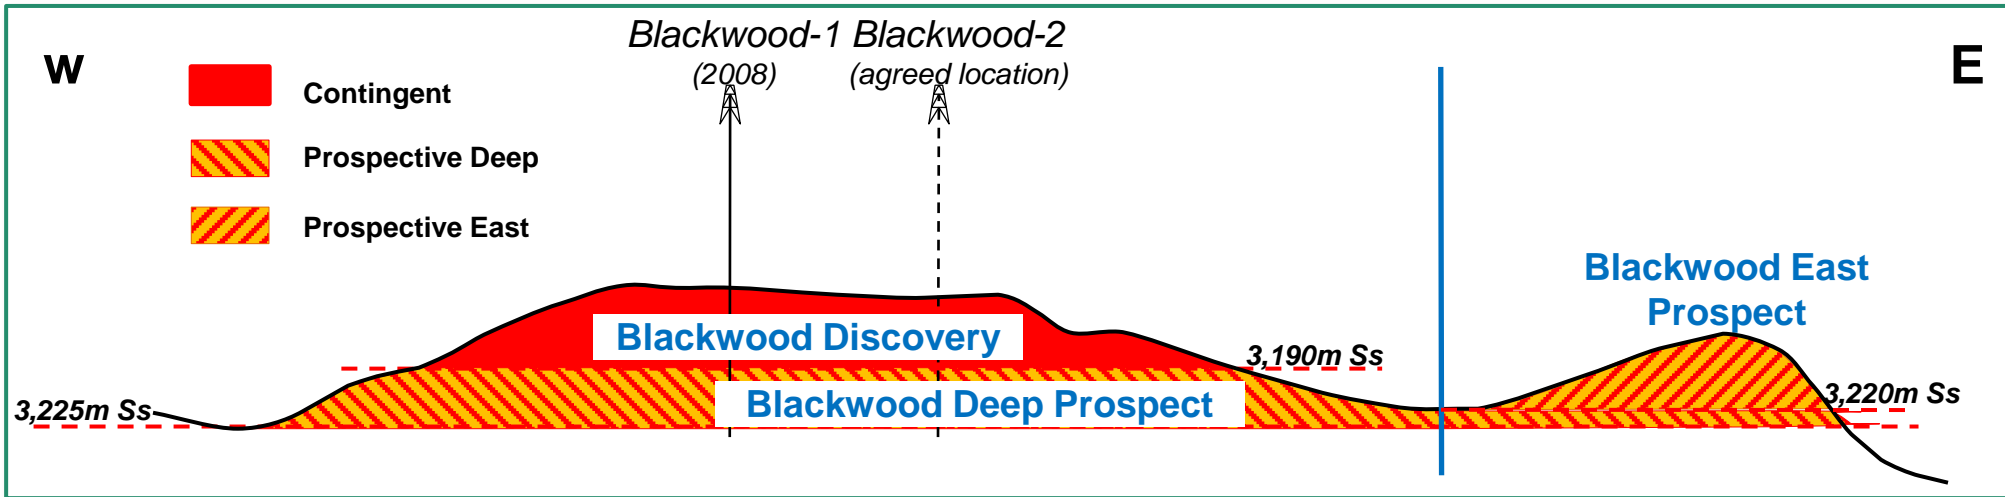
W

Contingent

Prospective Deep

Prospective East

Blackwood-1 Blackwood-2
(2008) (agreed location)

E

Blackwood East Prospect

Blackwood Discovery

3,190m Ss

3,225m Ss

Blackwood Deep Prospect

3,220m Ss